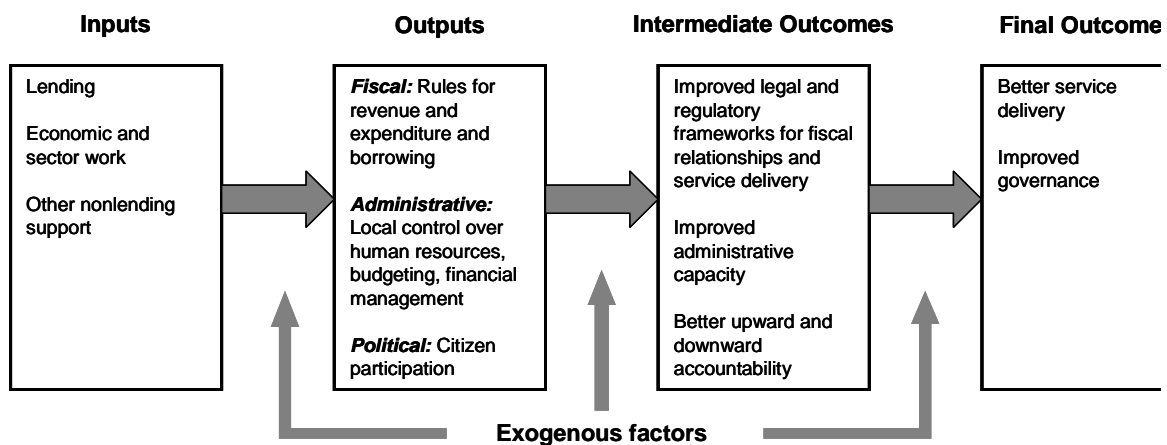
Inputs

Lending

Economic and sector work

Other nonlending support

Outputs

*Fiscal:* Rules for revenue and expenditure and borrowing

*Administrative:* Local control over human resources, budgeting, financial management

*Political:* Citizen participation

Intermediate Outcomes

Improved legal and regulatory frameworks for fiscal relationships and service delivery

Improved administrative capacity

Better upward and downward accountability

Final Outcome

Better service delivery

Improved governance

Exogenous factors